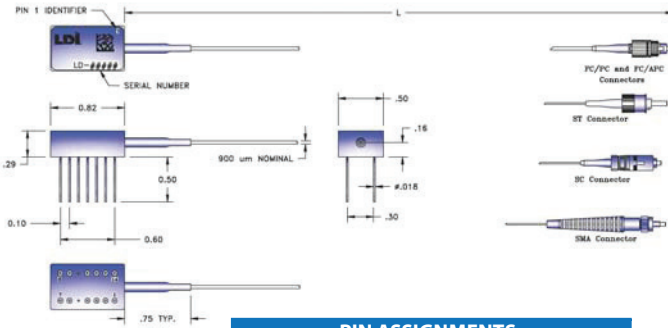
PIN 1 IDENTIFIER

L

LDI

LD-#####

SERIAL NUMBER

FC/PC and FC/APC Connectors

ST Connector

SC Connector

SMA Connector

0.82

.29

900 um NOMINAL

0.50

0.10

0.60

.50

.16

ø.018

.30

.75 TYP.

PIN ASSIGNMENTS